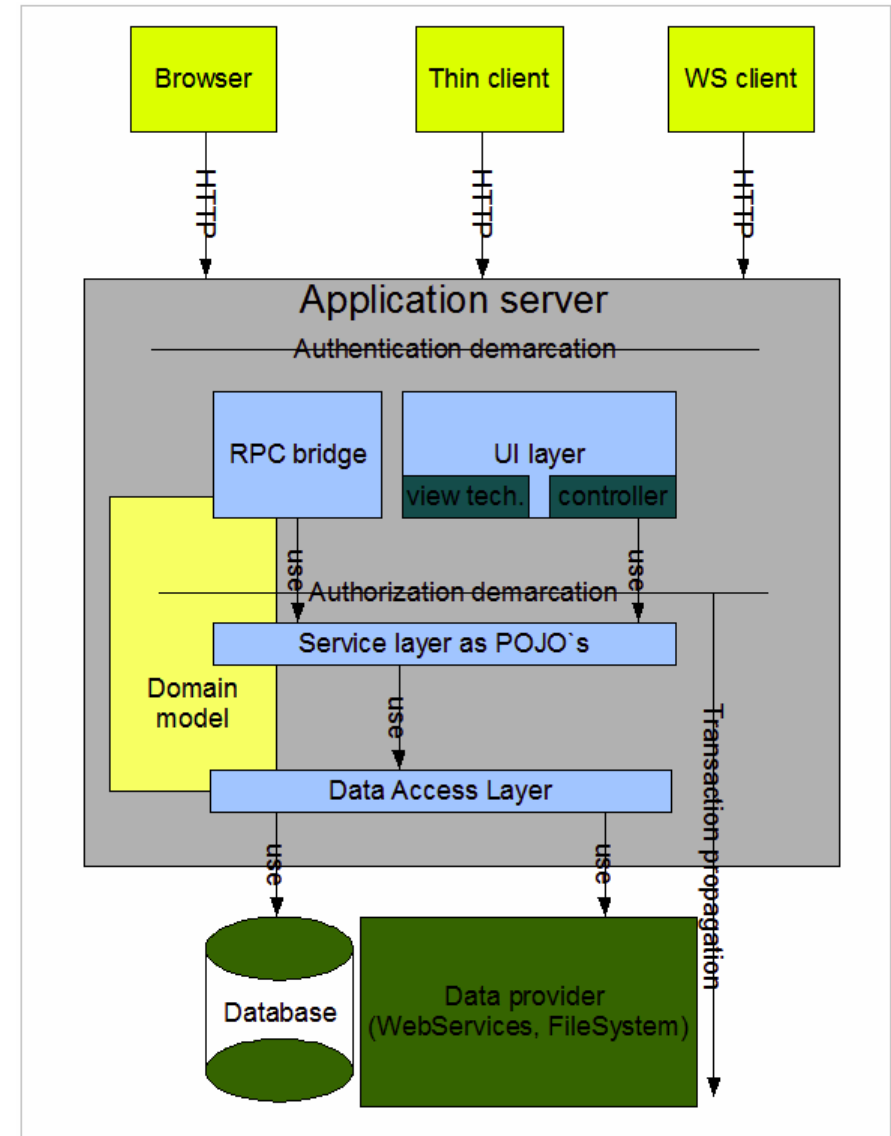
Browser

Thin client

WS client

HTTP

HTTP

HTTP

Application server

Authentication demarcation

RPC bridge

UI layer

view tech.

controller

use

use

Authorization demarcation

Service layer as POJO`s

Domain model

use

Transaction propagation

Data Access Layer

use

use

Database

Data provider (WebServices, FileSystem)